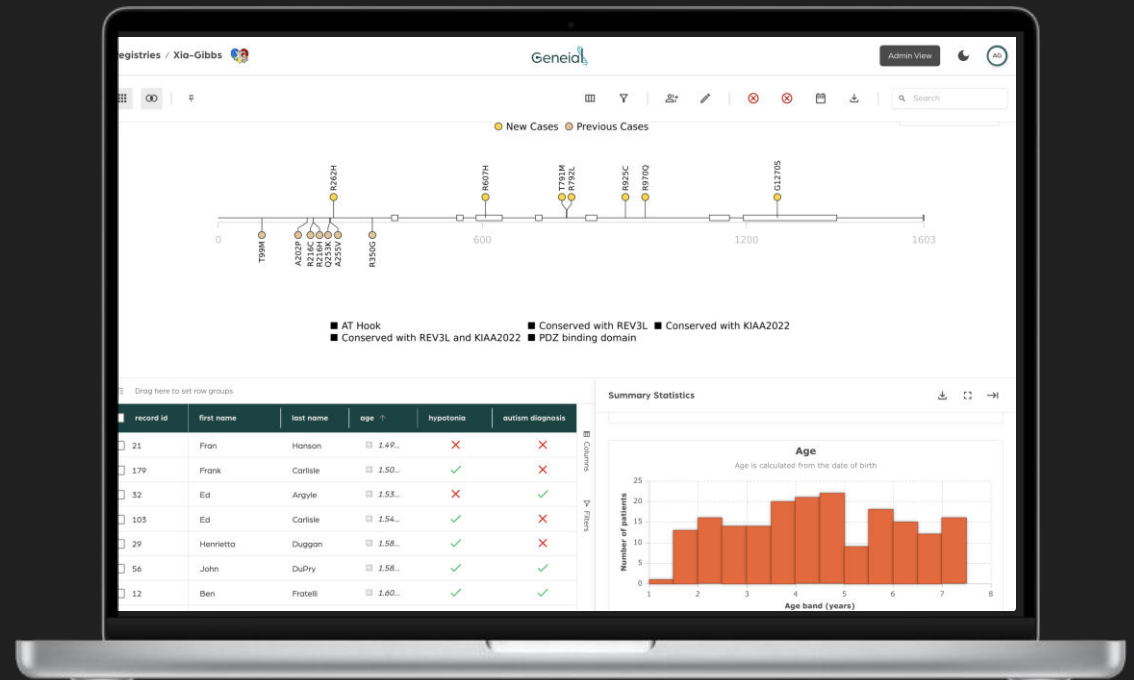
egistries / Xia-Gibbs

Geneial

Admin View

AG

Search

New Cases Previous Cases

R262H R607H T791M R792L R925C R970Q G1270S

0 600 1200 1603

T99M A202P R216C R216H Q253K A255V R350G

AT Hook Conserved with REV3L Conserved with KIAA2022 Conserved with REV3L and KIAA2022 PDZ binding domain

Drag here to set row groups

| record id | first name | last name | age ↑ | hypotonia | autism diagnosis |
|---|---|---|---|---|---|
| 21 | Fran | Hanson | 1.49... | ✗ | ✗ |
| 179 | Frank | Carlisle | 1.50... | ✓ | ✗ |
| 32 | Ed | Argyle | 1.53... | ✗ | ✓ |
| 103 | Ed | Carlisle | 1.54... | ✓ | ✗ |
| 29 | Henrietta | Duggan | 1.58... | ✓ | ✗ |
| 56 | John | DuPry | 1.58... | ✓ | ✓ |
| 12 | Ben | Fratelli | 1.60... | ✓ | ✓ |

Columns

Filters

Summary Statistics

Age

Age is calculated from the date of birth

Number of patients

25 20 15 10 5 0

1 2 3 4 5 6 7 8

Age band (years)